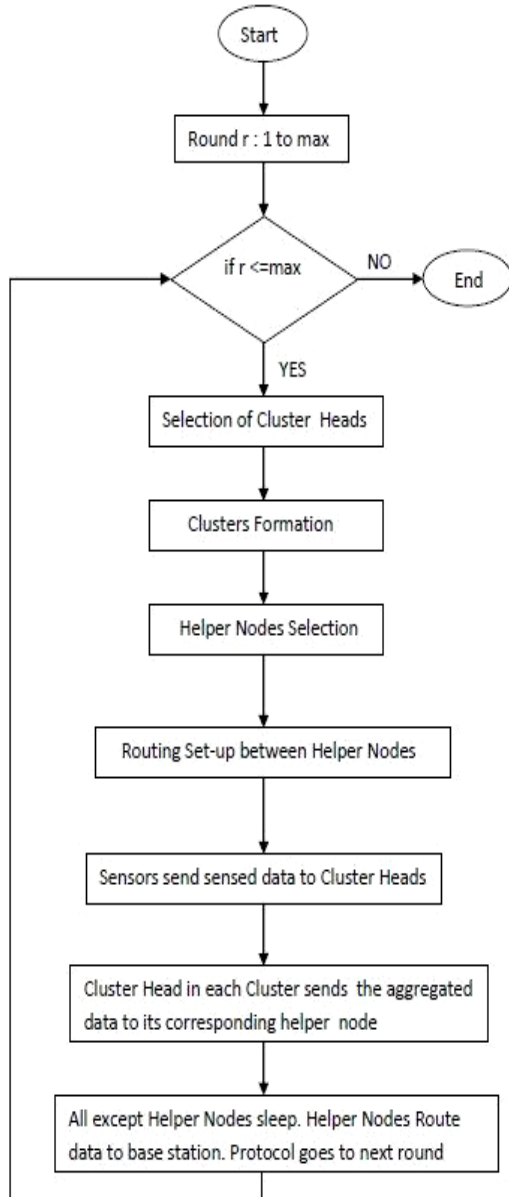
Start

Round r : 1 to max

if r <=max

NO

End

YES

Selection of Cluster Heads

Clusters Formation

Helper Nodes Selection

Routing Set-up between Helper Nodes

Sensors send sensed data to Cluster Heads

Cluster Head in each Cluster sends the aggregated data to its corresponding helper node

All except Helper Nodes sleep. Helper Nodes Route data to base station. Protocol goes to next round